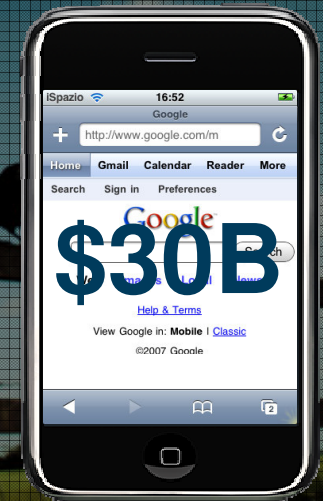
iSpazio
16:52
Google
http://www.google.com/m
Home Gmail Calendar Reader More
Search Sign in Preferences
Google
$30B
Search
Images Local News
Help & Terms
View Google in: Mobile | Classic
©2007 Google
2